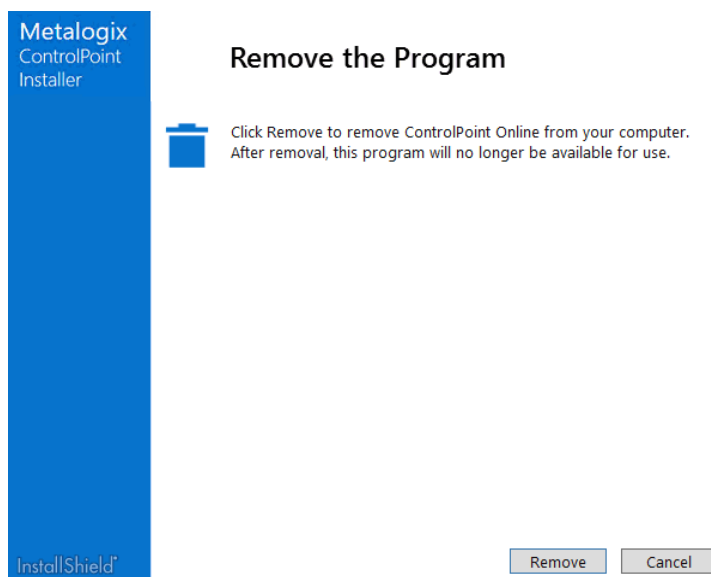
Metalogix
ControlPoint
Installer

Remove the Program

Click Remove to remove ControlPoint Online from your computer. After removal, this program will no longer be available for use.

InstallShield®

Remove

Cancel